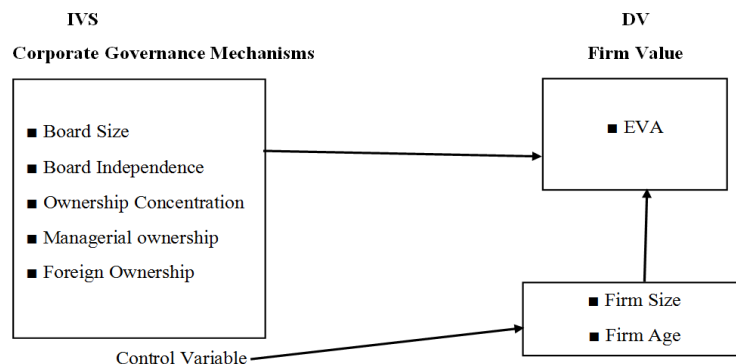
IVS

Corporate Governance Mechanisms

DV

Firm Value

■ Board Size

■ Board Independence

■ Ownership Concentration

■ Managerial ownership

■ Foreign Ownership

■ EVA

■ Firm Size

■ Firm Age

Control Variable